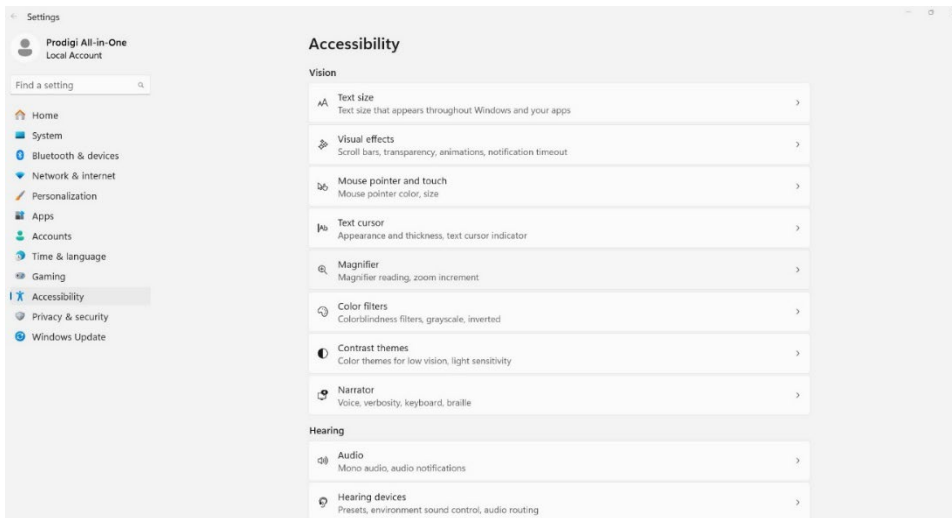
Settings

Prodigi All-in-One
Local Account

Find a setting

Home
System
Bluetooth & devices
Network & internet
Personalization
Apps
Accounts
Time & language
Gaming
Accessibility
Privacy & security
Windows Update

Accessibility

Vision

Text size
Text size that appears throughout Windows and your apps

Visual effects
Scroll bars, transparency, animations, notification timeout

Mouse pointer and touch
Mouse pointer color, size

Text cursor
Appearance and thickness, text cursor indicator

Magnifier
Magnifier reading, zoom increment

Color filters
Colorblindness filters, grayscale, inverted

Contrast themes
Color themes for low vision, light sensitivity

Narrator
Voice, verbosity, keyboard, braille

Hearing

Audio
Mono audio, audio notifications

Hearing devices
Presets, environment sound control, audio routing